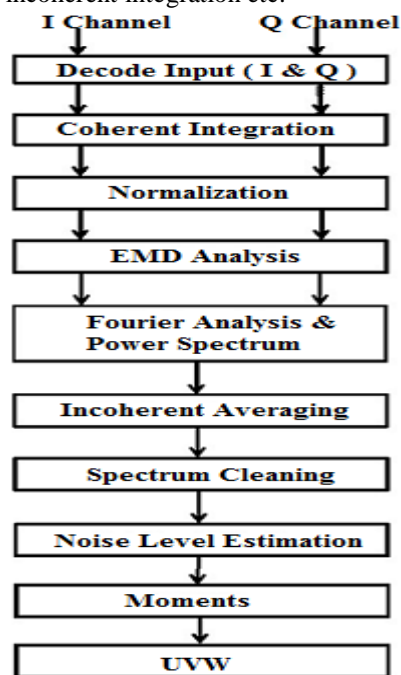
incoherent integration etc.

I Channel

Q Channel

Decode Input ( I & Q )

Coherent Integration

Normalization

EMD Analysis

Fourier Analysis & Power Spectrum

Incoherent Averaging

Spectrum Cleaning

Noise Level Estimation

Moments

UVW